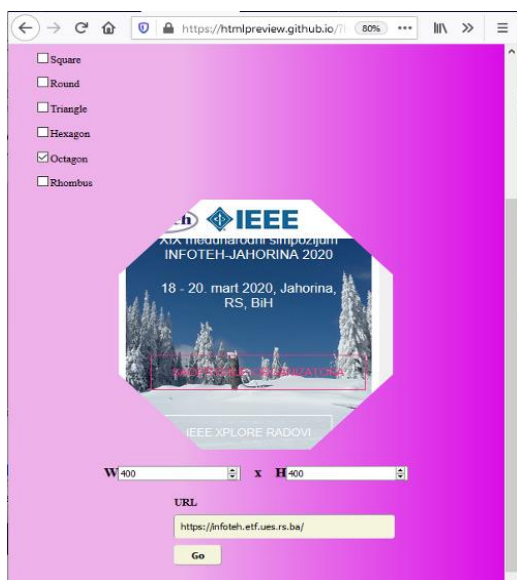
https://htmlpreview.github.io/?
80%
Square
Round
Triangle
Hexagon
Octagon
Rhombus
IEEE
XIX međunarodni simpozijum INFOTEH-JAHORINA 2020
18 - 20. mart 2020, Jahorina, RS, BiH
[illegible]
IEEE XPLORE RADOVI
W 400 x H 400
URL
https://infoteh.etf.ues.rs.ba/
Go